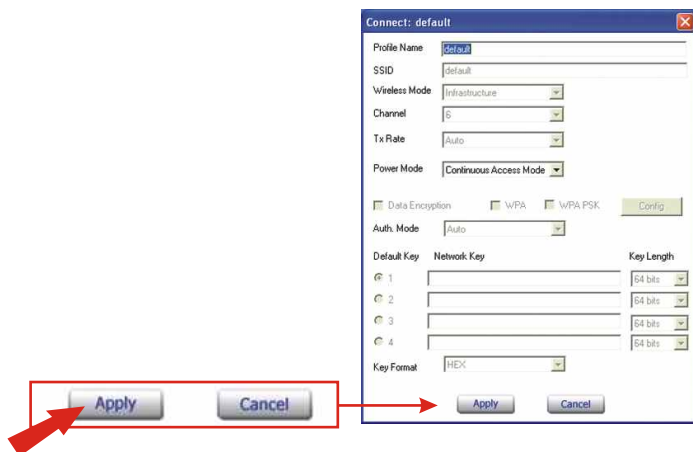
Apply
Cancel

Connect: default

Profile Name default
SSID default
Wireless Mode Infrastructure
Channel 6
Tx Rate Auto
Power Mode Continuous Access Mode

Data Encryption WPA WPA PSK Config
Auth. Mode Auto

| Default Key | Network Key | Key Length |
|---|---|---|
| 1 | | 64 bits |
| 2 | | 64 bits |
| 3 | | 64 bits |
| 4 | | 64 bits |

Key Format HEX

Apply Cancel